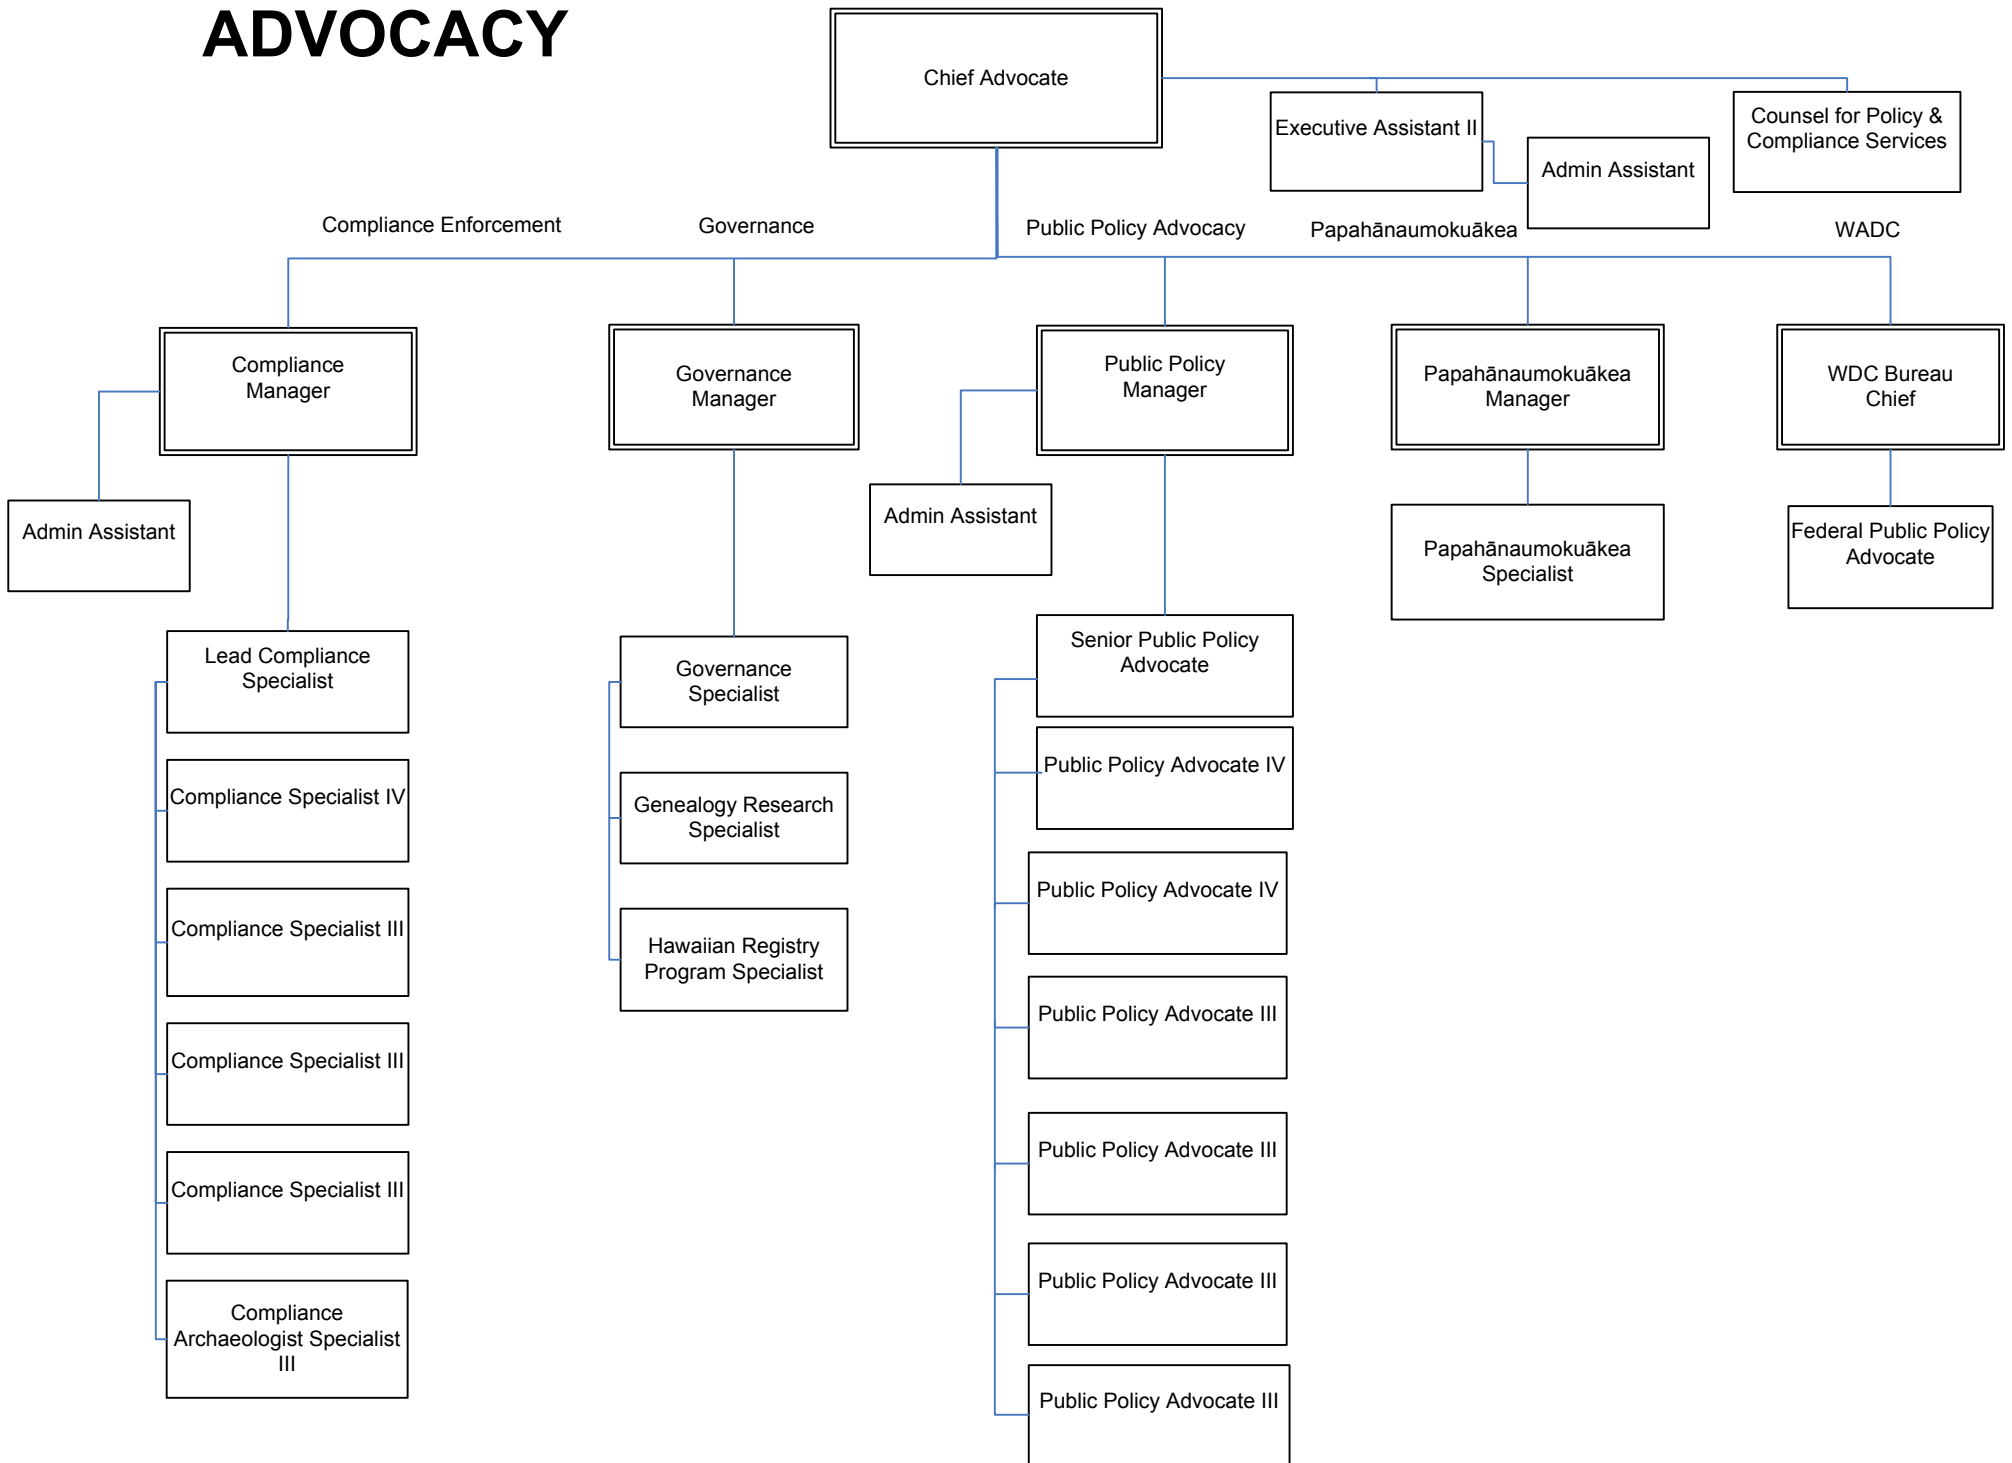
ADVOCACY

Chief Advocate

Executive Assistant II

Admin Assistant

Counsel for Policy & Compliance Services

Compliance Enforcement

Governance

Public Policy Advocacy

Papahānaumokuākea

WADC

Compliance Manager

Admin Assistant

Lead Compliance Specialist

Compliance Specialist IV

Compliance Specialist III

Compliance Specialist III

Compliance Specialist III

Compliance Archaeologist Specialist III

Governance Manager

Governance Specialist

Genealogy Research Specialist

Hawaiian Registry Program Specialist

Public Policy Manager

Admin Assistant

Senior Public Policy Advocate

Public Policy Advocate IV

Public Policy Advocate IV

Public Policy Advocate III

Public Policy Advocate III

Public Policy Advocate III

Public Policy Advocate III

Papahānaumokuākea Manager

Papahānaumokuākea Specialist

WDC Bureau Chief

Federal Public Policy Advocate